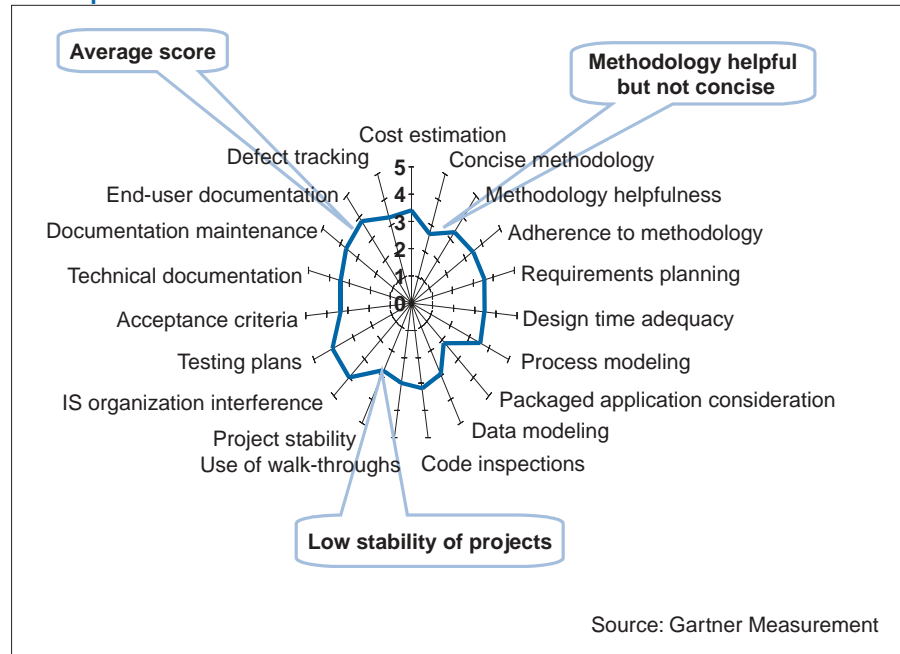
Average score

Methodology helpful but not concise

Cost estimation
Concise methodology
Methodology helpfulness
Adherence to methodology
Requirements planning
Design time adequacy
Process modeling
Packaged application consideration
Data modeling
Code inspections
Use of walk-throughs
Project stability
IS organization interference
Testing plans
Acceptance criteria
Technical documentation
Documentation maintenance
End-user documentation
Defect tracking

5
4
3
2
1
0

Low stability of projects

Source: Gartner Measurement